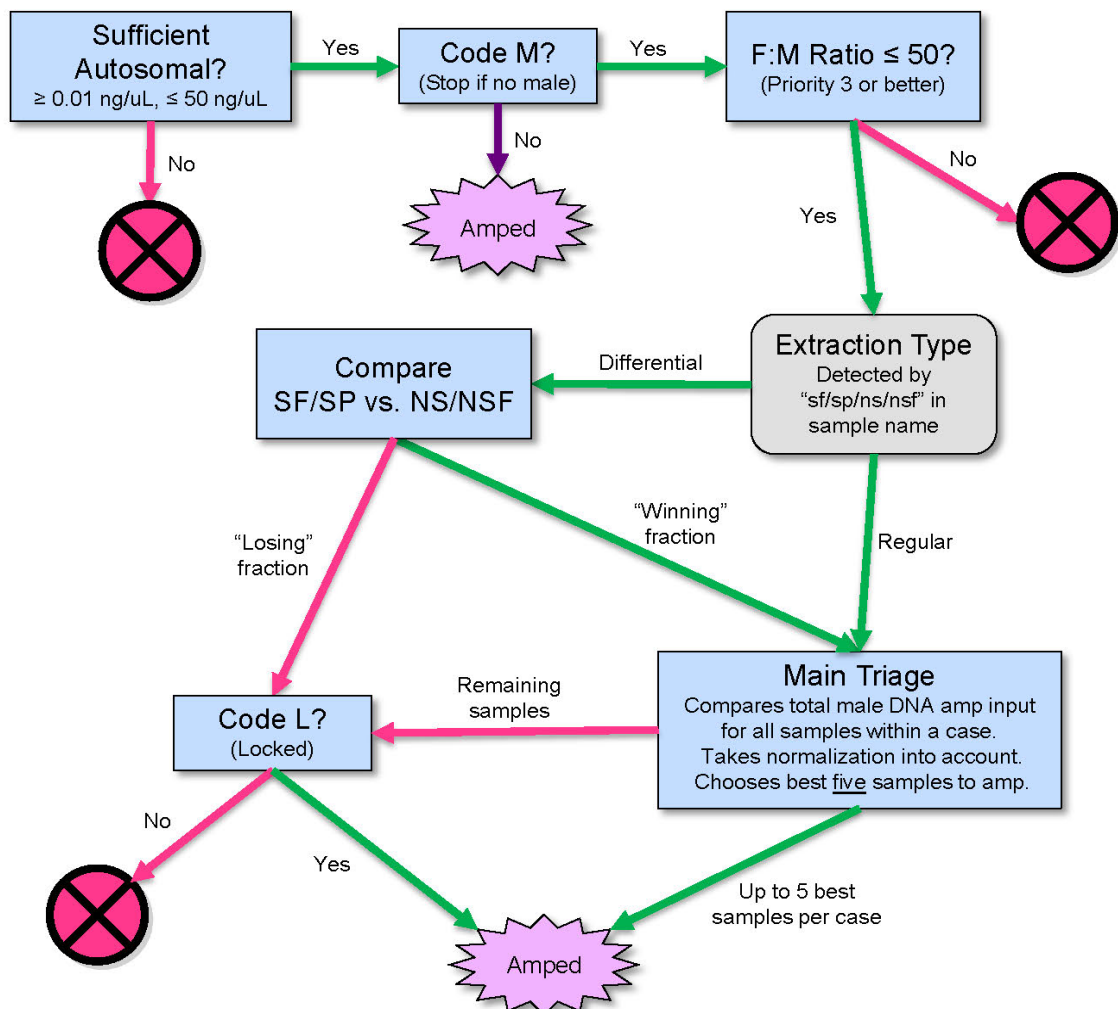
Sufficient Autosomal?
≥ 0.01 ng/uL, ≤ 50 ng/uL

Yes

Code M?
(Stop if no male)

Yes

F:M Ratio ≤ 50?
(Priority 3 or better)

No

No

Amped

No

Yes

Compare
SF/SP vs. NS/NSF

Differential

Extraction Type
Detected by "sf/sp/ns/nsf" in sample name

"Losing" fraction

"Winning" fraction

Regular

Code L?
(Locked)

Remaining samples

Main Triage
Compares total male DNA amp input for all samples within a case.
Takes normalization into account.
Chooses best five samples to amp.

No

Yes

Up to 5 best samples per case

Amped